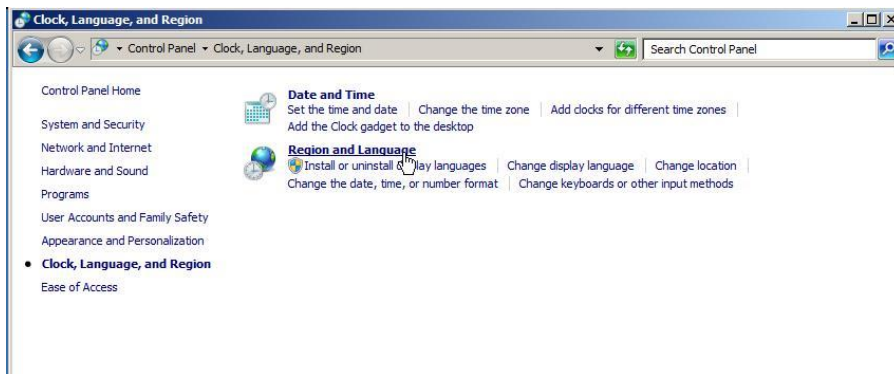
Clock, Language, and Region

Control Panel ▸ Clock, Language, and Region

Search Control Panel

Control Panel Home

System and Security

Network and Internet

Hardware and Sound

Programs

User Accounts and Family Safety

Appearance and Personalization

Clock, Language, and Region

Ease of Access

Date and Time

Set the time and date | Change the time zone | Add clocks for different time zones

Add the Clock gadget to the desktop

Region and Language

Install or uninstall d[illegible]lay languages | Change display language | Change location

Change the date, time, or number format | Change keyboards or other input methods